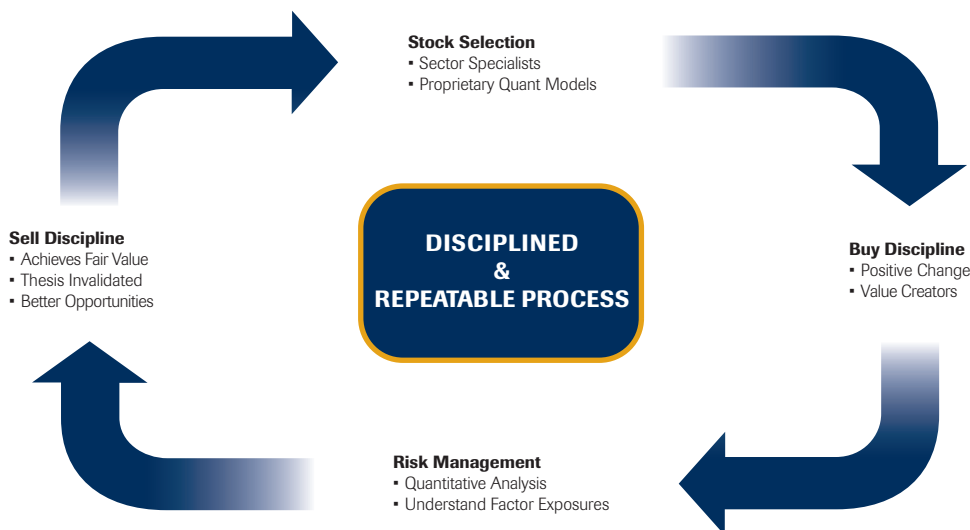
Stock Selection
▪ Sector Specialists
▪ Proprietary Quant Models

Sell Discipline
▪ Achieves Fair Value
▪ Thesis Invalidated
▪ Better Opportunities

DISCIPLINED
&
REPEATABLE PROCESS

Buy Discipline
▪ Positive Change
▪ Value Creators

Risk Management
▪ Quantitative Analysis
▪ Understand Factor Exposures